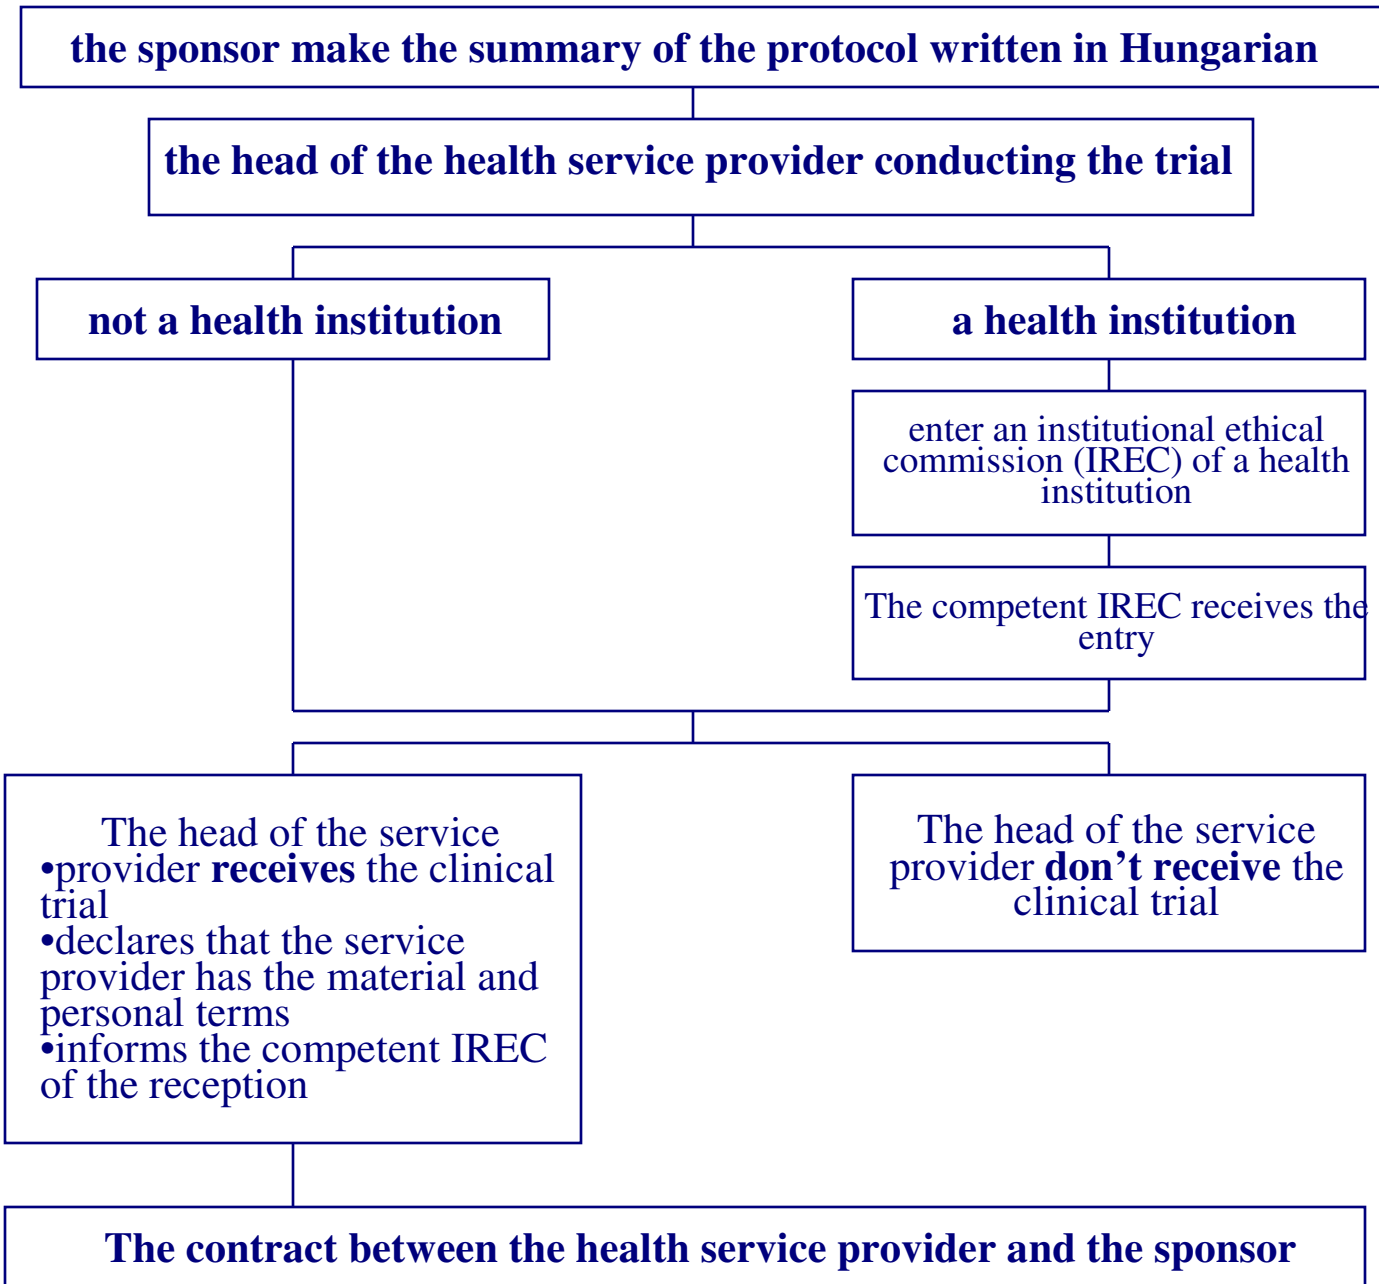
the sponsor make the summary of the protocol written in Hungarian

the head of the health service provider conducting the trial

not a health institution

a health institution

enter an institutional ethical commission (IREC) of a health institution

The competent IREC receives the entry

The head of the service
•provider **receives** the clinical trial
•declares that the service provider has the material and personal terms
•informs the competent IREC of the reception

The head of the service provider **don’t receive** the clinical trial

The contract between the health service provider and the sponsor